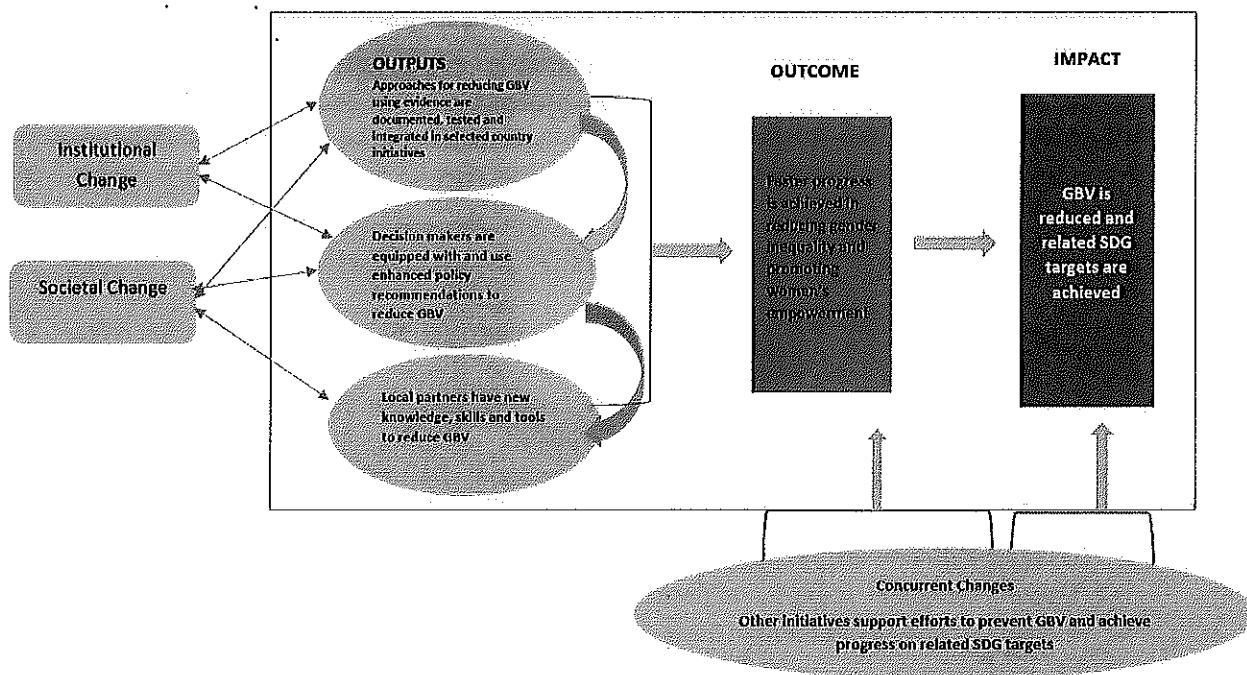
Institutional Change

Societal Change

OUTPUTS
Approaches for reducing GBV using evidence are documented, tested and integrated in selected country initiatives

Decision makers are equipped with and use enhanced policy recommendations to reduce GBV

Local partners have new knowledge, skills and tools to reduce GBV

OUTCOME

Faster progress is achieved in reducing gender inequality and promoting women's empowerment

IMPACT

GBV is reduced and related SDG targets are achieved

Concurrent Changes

Other initiatives support efforts to prevent GBV and achieve progress on related SDG targets